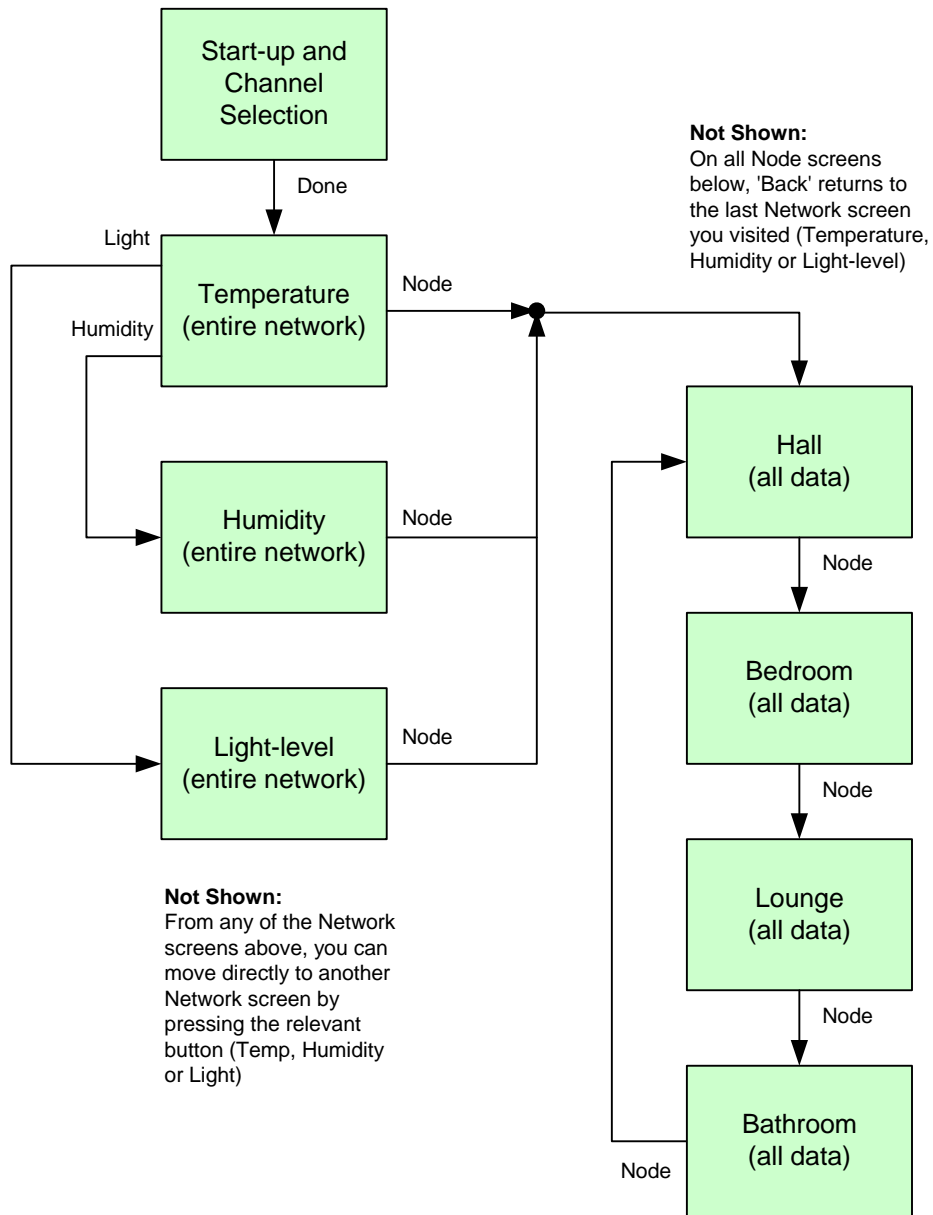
Start-up and Channel Selection

Done

**Not Shown:**
On all Node screens below, 'Back' returns to the last Network screen you visited (Temperature, Humidity or Light-level)

Light

Temperature (entire network)

Node

Humidity

Hall (all data)

Humidity (entire network)

Node

Node

Bedroom (all data)

Light-level (entire network)

Node

Node

**Not Shown:**
From any of the Network screens above, you can move directly to another Network screen by pressing the relevant button (Temp, Humidity or Light)

Lounge (all data)

Node

Bathroom (all data)

Node